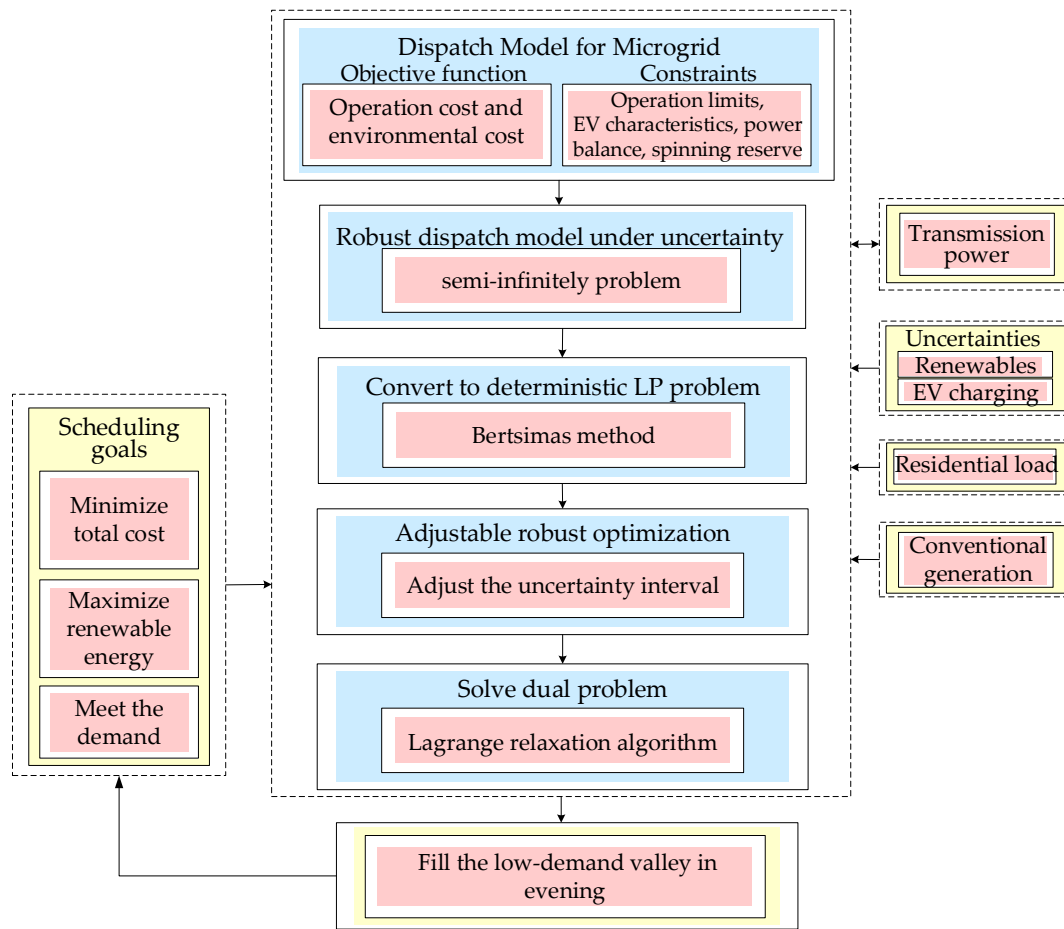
Scheduling goals

Minimize total cost

Maximize renewable energy

Meet the demand

Dispatch Model for Microgrid

Objective function

Operation cost and environmental cost

Constraints

Operation limits, EV characteristics, power balance, spinning reserve

Robust dispatch model under uncertainty

semi-infinitely problem

Convert to deterministic LP problem

Bertsimas method

Adjustable robust optimization

Adjust the uncertainty interval

Solve dual problem

Lagrange relaxation algorithm

Fill the low-demand valley in evening

Transmission power

Uncertainties

Renewables

EV charging

Residential load

Conventional generation